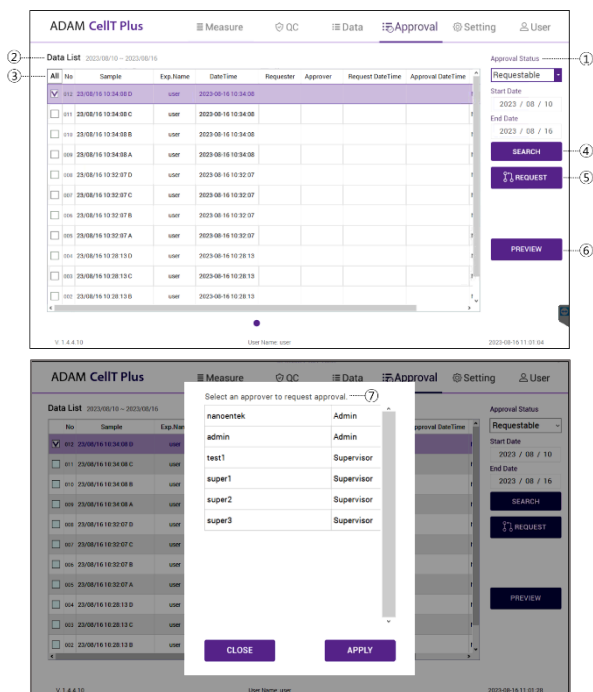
ADAM CellT Plus
Measure QC Data Approval Setting User

② Data List 2023/08/10 ~ 2023/08/16
③ All No Sample Exp.Name DateTime Requester Approver Request DateTime Approval DateTime

| All | No | Sample | Exp.Name | DateTime | Requester | Approver | Request DateTime | Approval DateTime |
|---|---|---|---|---|---|---|---|---|
| ☑ | 012 | 23/08/16 10:34:08 D | user | 2023-08-16 10:34:08 | | | | |
| ☐ | 011 | 23/08/16 10:34:08 C | user | 2023-08-16 10:34:08 | | | | |
| ☐ | 010 | 23/08/16 10:34:08 B | user | 2023-08-16 10:34:08 | | | | |
| ☐ | 009 | 23/08/16 10:34:08 A | user | 2023-08-16 10:34:08 | | | | |
| ☐ | 008 | 23/08/16 10:32:07 D | user | 2023-08-16 10:32:07 | | | | |
| ☐ | 007 | 23/08/16 10:32:07 C | user | 2023-08-16 10:32:07 | | | | |
| ☐ | 006 | 23/08/16 10:32:07 B | user | 2023-08-16 10:32:07 | | | | |
| ☐ | 005 | 23/08/16 10:32:07 A | user | 2023-08-16 10:32:07 | | | | |
| ☐ | 004 | 23/08/16 10:28:13 D | user | 2023-08-16 10:28:13 | | | | |
| ☐ | 003 | 23/08/16 10:28:13 C | user | 2023-08-16 10:28:13 | | | | |
| ☐ | 002 | 23/08/16 10:28:13 B | user | 2023-08-16 10:28:13 | | | | |

Approval Status ①
Requestable
Start Date
2023 / 08 / 10
End Date
2023 / 08 / 16
SEARCH ④
REQUEST ⑤
PREVIEW ⑥

V. 1.4.4.10 User Name: user 2023-08-16 11:01:04

ADAM CellT Plus
Measure QC Data Approval Setting User

Data List 2023/08/10 ~ 2023/08/16

Select an approver to request approval. ⑦

| | |
|---|---|
| nanoentek | Admin |
| admin | Admin |
| test1 | Supervisor |
| super1 | Supervisor |
| super2 | Supervisor |
| super3 | Supervisor |

CLOSE APPLY

All No Sample Exp.Name Approval DateTime
012 23/08/16 10:34:08 D user
011 23/08/16 10:34:08 C user
010 23/08/16 10:34:08 B user
009 23/08/16 10:34:08 A user
008 23/08/16 10:32:07 D user
007 23/08/16 10:32:07 C user
006 23/08/16 10:32:07 B user
005 23/08/16 10:32:07 A user
004 23/08/16 10:28:13 D user
003 23/08/16 10:28:13 C user
002 23/08/16 10:28:13 B user

Approval Status
Requestable
Start Date
2023 / 08 / 10
End Date
2023 / 08 / 16
SEARCH
REQUEST
PREVIEW

V. 1.4.4.10 User Name: user 2023-08-16 11:01:20